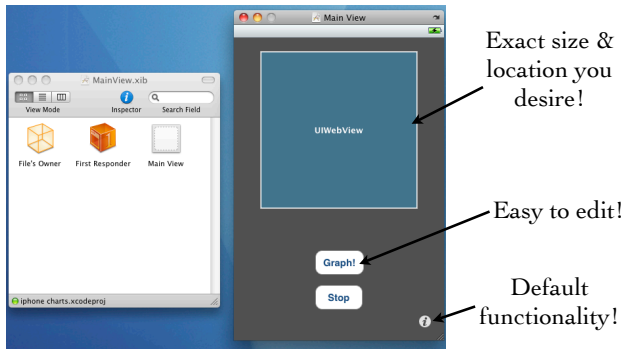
MainView.xib

View Mode

Inspector

Search Field

File's Owner

First Responder

Main View

iphone charts.xcodeproj

Main View

UIWebView

Graph!

Stop

Exact size & location you desire!

Easy to edit!

Default functionality!